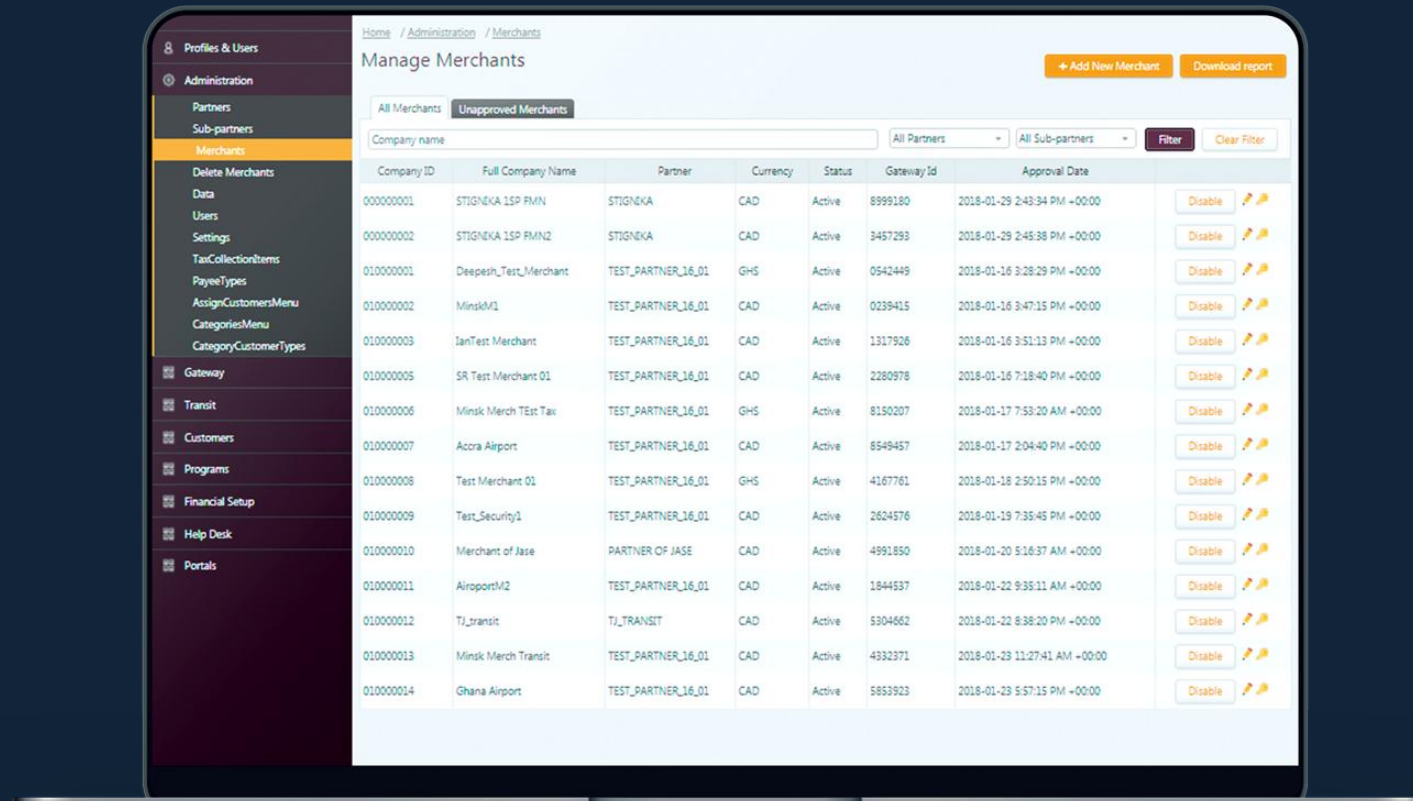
Profiles & Users
Administration
Partners
Sub-partners
Merchants
Delete Merchants
Data
Users
Settings
TaxCollectionItems
PayeeTypes
AssignCustomersMenu
CategoriesMenu
CategoryCustomerTypes
Gateway
Transit
Customers
Programs
Financial Setup
Help Desk
Portals

Home / Administration / Merchants

Manage Merchants

+ Add New Merchant
Download report

All Merchants
Unapproved Merchants

Company name
All Partners
All Sub-partners
Filter
Clear Filter

| Company ID | Full Company Name | Partner | Currency | Status | Gateway Id | Approval Date | |
|---|---|---|---|---|---|---|---|
| 000000001 | STIGNKA 1SP FMN | STIGNKA | CAD | Active | 8999180 | 2018-01-29 2:43:34 PM +00:00 | Disable |
| 000000002 | STIGNKA 1SP FMN2 | STIGNKA | CAD | Active | 3457293 | 2018-01-29 2:45:38 PM +00:00 | Disable |
| 010000001 | Deepesh_Test_Merchant | TEST_PARTNER_16_01 | GHS | Active | 0542449 | 2018-01-16 3:28:29 PM +00:00 | Disable |
| 010000002 | MinskM1 | TEST_PARTNER_16_01 | CAD | Active | 0239415 | 2018-01-16 3:47:15 PM +00:00 | Disable |
| 010000003 | IanTest Merchant | TEST_PARTNER_16_01 | CAD | Active | 1317926 | 2018-01-16 3:51:13 PM +00:00 | Disable |
| 010000005 | SR Test Merchant 01 | TEST_PARTNER_16_01 | CAD | Active | 2280978 | 2018-01-16 7:18:40 PM +00:00 | Disable |
| 010000006 | Minsk Merch TEst Tax | TEST_PARTNER_16_01 | GHS | Active | 8150207 | 2018-01-17 7:53:20 AM +00:00 | Disable |
| 010000007 | Accra Airport | TEST_PARTNER_16_01 | CAD | Active | 8549457 | 2018-01-17 2:04:40 PM +00:00 | Disable |
| 010000008 | Test Merchant 01 | TEST_PARTNER_16_01 | GHS | Active | 4167761 | 2018-01-18 2:50:15 PM +00:00 | Disable |
| 010000009 | Test_Security1 | TEST_PARTNER_16_01 | CAD | Active | 2624576 | 2018-01-19 7:35:45 PM +00:00 | Disable |
| 010000010 | Merchant of Jase | PARTNER OF JASE | CAD | Active | 4991850 | 2018-01-20 5:16:37 AM +00:00 | Disable |
| 010000011 | AiroportM2 | TEST_PARTNER_16_01 | CAD | Active | 1844537 | 2018-01-22 9:35:11 AM +00:00 | Disable |
| 010000012 | TJ_transit | TJ_TRANSIT | CAD | Active | 5304662 | 2018-01-22 8:38:20 PM +00:00 | Disable |
| 010000013 | Minsk Merch Transit | TEST_PARTNER_16_01 | CAD | Active | 4332371 | 2018-01-23 11:27:41 AM +00:00 | Disable |
| 010000014 | Ghana Airport | TEST_PARTNER_16_01 | CAD | Active | 5853923 | 2018-01-23 5:57:15 PM +00:00 | Disable |